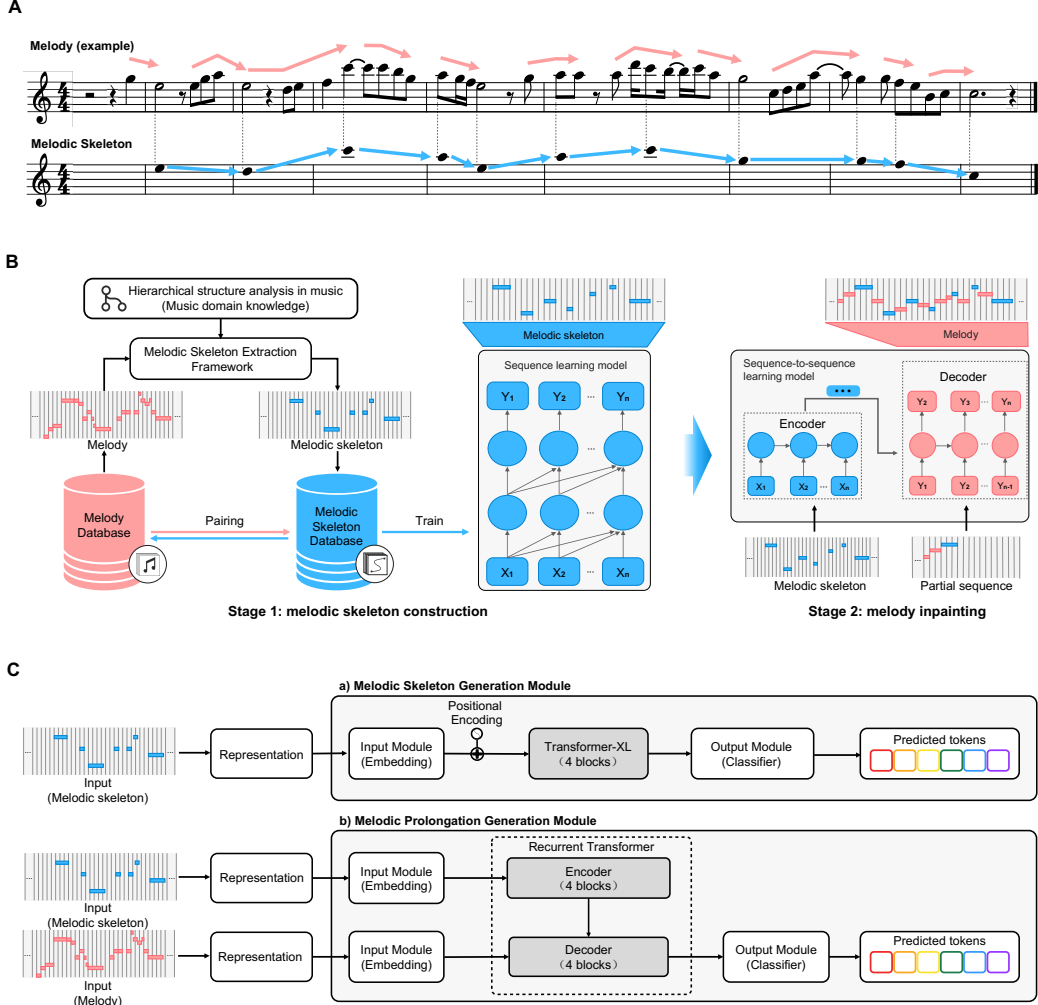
A

Melody (example)

$\frac{4}{4}$

Melodic Skeleton

$\frac{4}{4}$

B

Hierarchical structure analysis in music
(Music domain knowledge)

Melodic Skeleton Extraction Framework

Melody

Melodic skeleton

Melody Database

Pairing

Melodic Skeleton Database

Train

Melodic skeleton

Sequence learning model

$Y_1$ $Y_2$ ... $Y_n$

...

...

$X_1$ $X_2$ ... $X_n$

Stage 1: melodic skeleton construction

Melody

Sequence-to-sequence learning model

Encoder

$X_1$ $X_2$ ... $X_n$

Decoder

$Y_2$ $Y_3$ ... $Y_n$

$Y_1$ $Y_2$ ... $Y_{n-1}$

Melodic skeleton

Partial sequence

Stage 2: melody inpainting

C

a) Melodic Skeleton Generation Module

Input
(Melodic skeleton)

Representation

Input Module
(Embedding)

Positional Encoding

Transformer-XL
(4 blocks)

Output Module
(Classifier)

Predicted tokens

b) Melodic Prolongation Generation Module

Input
(Melodic skeleton)

Representation

Input Module
(Embedding)

Recurrent Transformer

Encoder
(4 blocks)

Decoder
(4 blocks)

Input
(Melody)

Representation

Input Module
(Embedding)

Output Module
(Classifier)

Predicted tokens